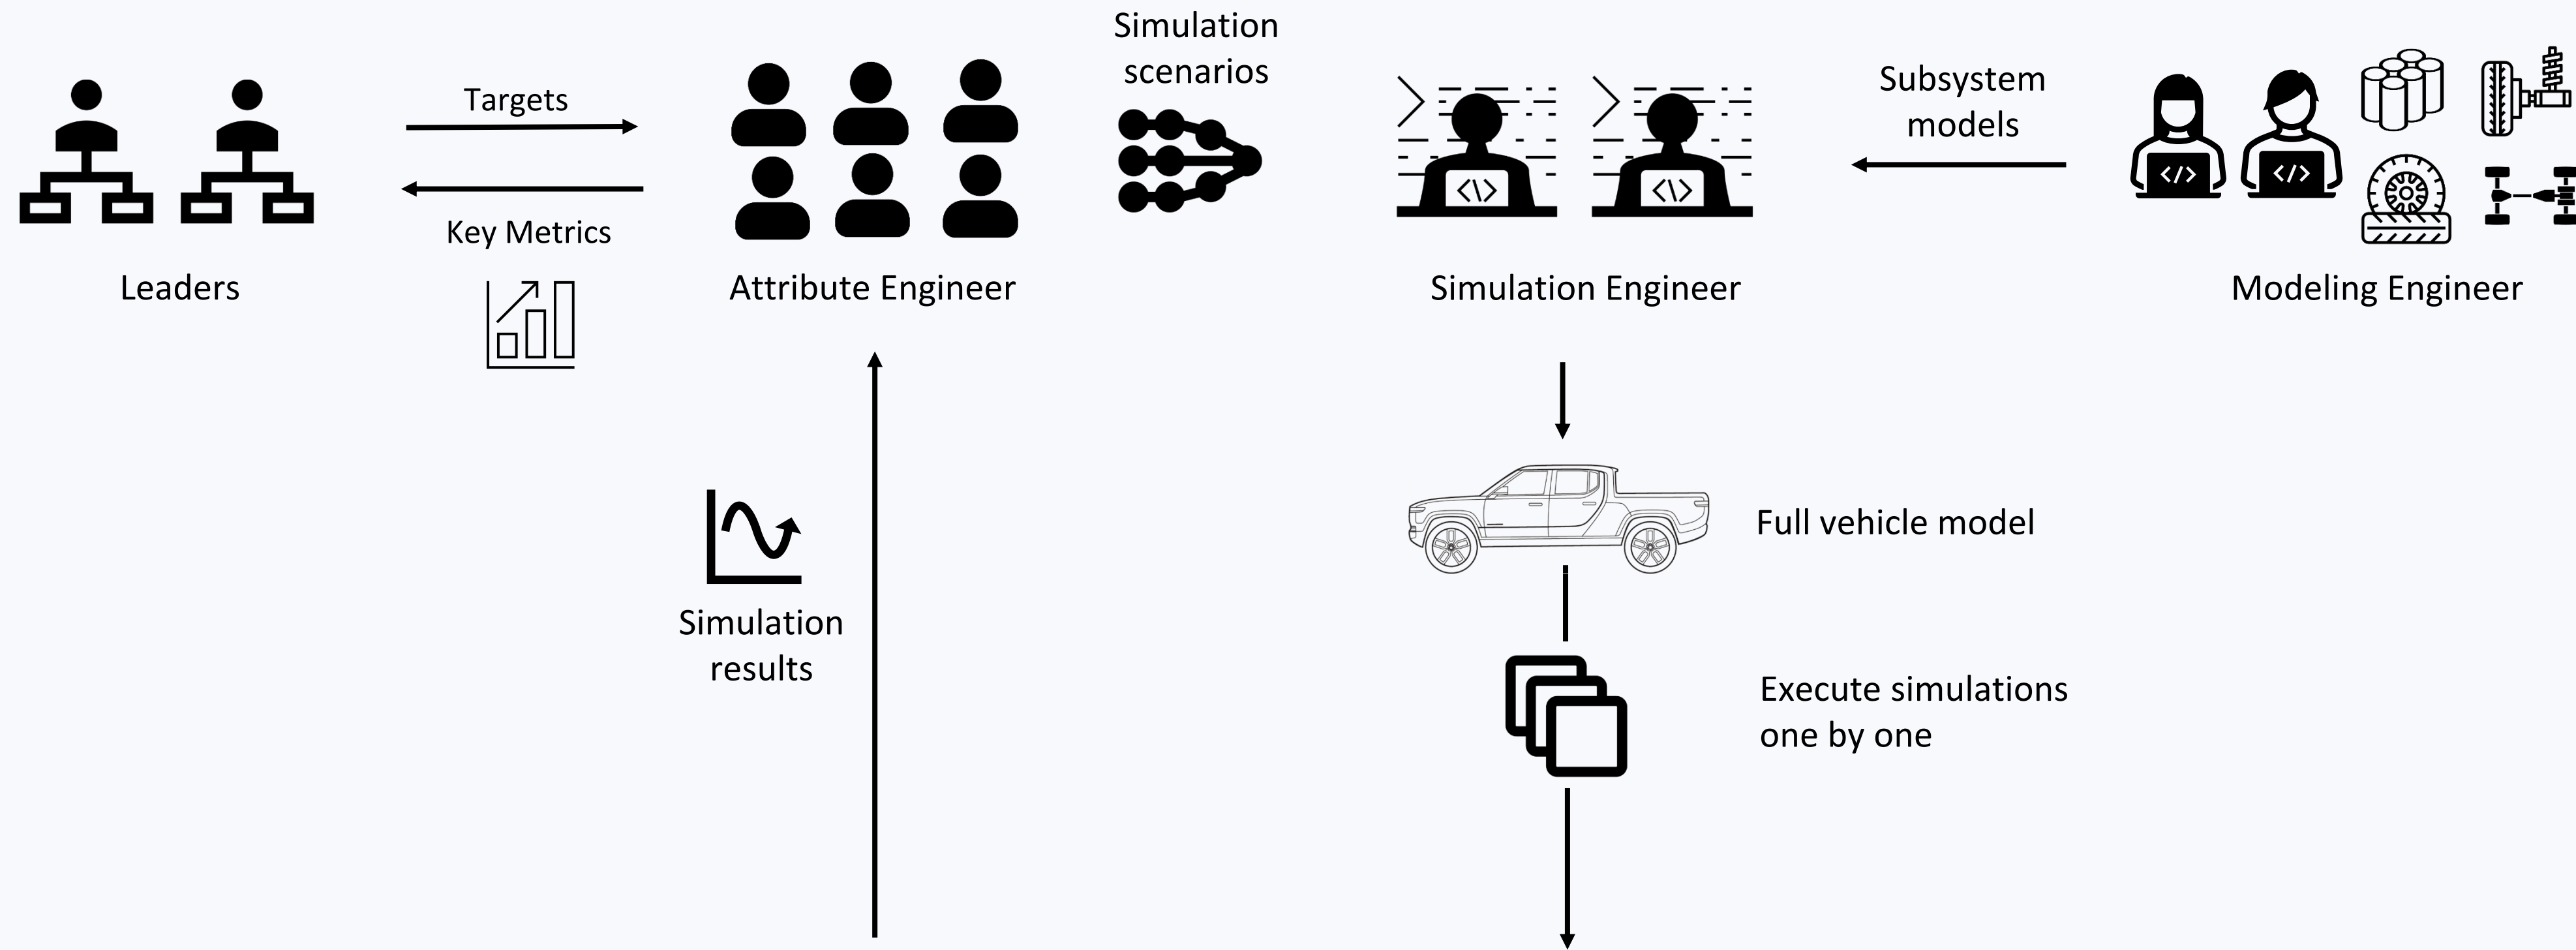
Simulation scenarios

Targets

Key Metrics

Subsystem models

Leaders

Attribute Engineer

Simulation Engineer

Modeling Engineer

Full vehicle model

Simulation results

Execute simulations one by one